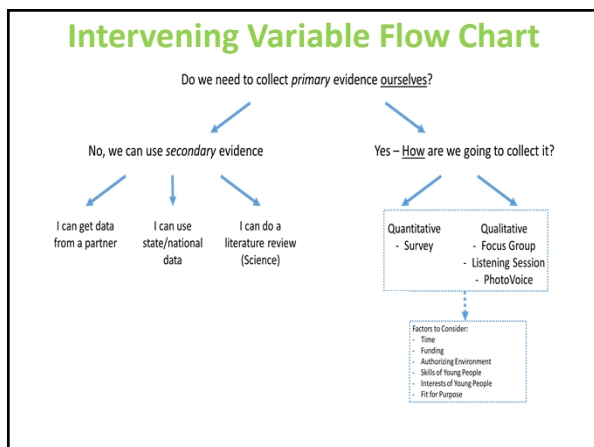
Intervening Variable Flow Chart

Do we need to collect primary evidence ourselves?

No, we can use secondary evidence

Yes – How are we going to collect it?

I can get data from a partner

I can use state/national data

I can do a literature review (Science)

Quantitative
- Survey

Qualitative
- Focus Group
- Listening Session
- PhotoVoice

Factors to Consider:
- Time
- Funding
- Authorizing Environment
- Skills of Young People
- Interests of Young People
- Fit for Purpose